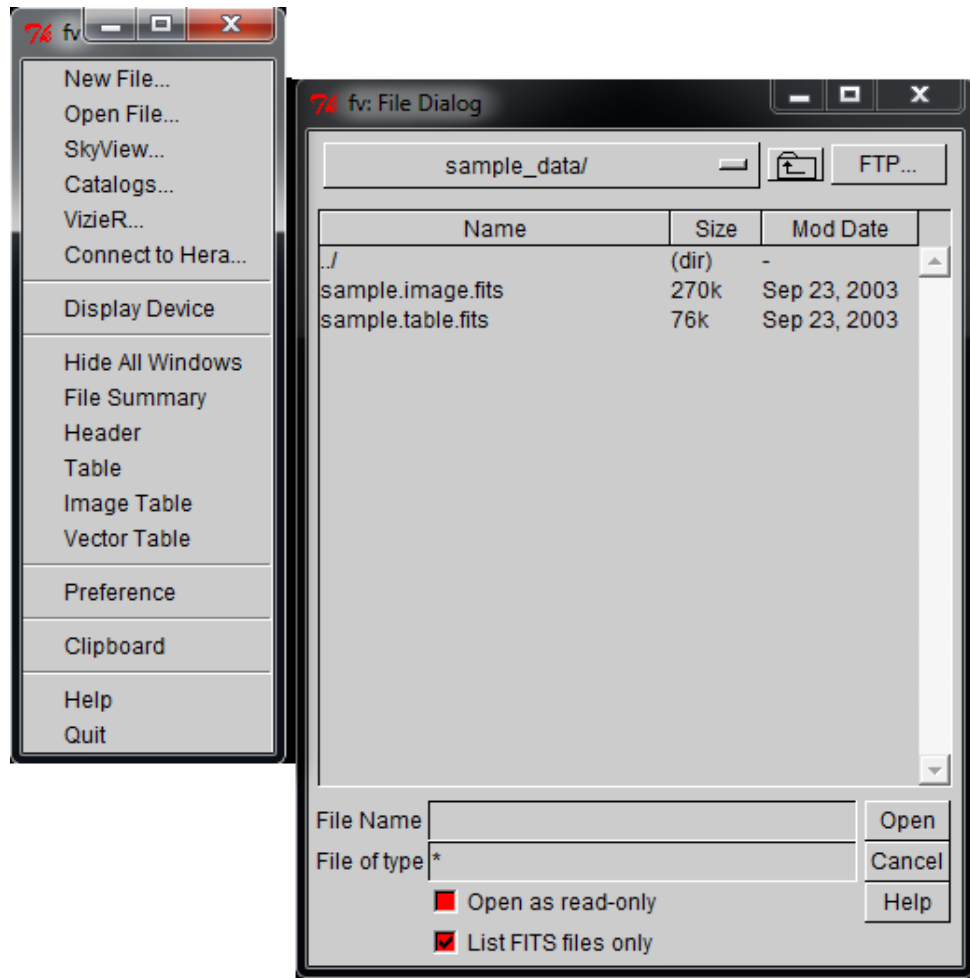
fv

New File...
Open File...
SkyView...
Catalogs...
VizieR...
Connect to Hera...

Display Device

Hide All Windows
File Summary
Header
Table
Image Table
Vector Table

Preference

Clipboard

Help
Quit

fv: File Dialog

sample_data/

FTP...

| Name | Size | Mod Date |
|---|---|---|
| ../ | (dir) | - |
| sample.image.fits | 270k | Sep 23, 2003 |
| sample.table.fits | 76k | Sep 23, 2003 |

File Name
Open
File of type *
Cancel
Open as read-only
Help
List FITS files only